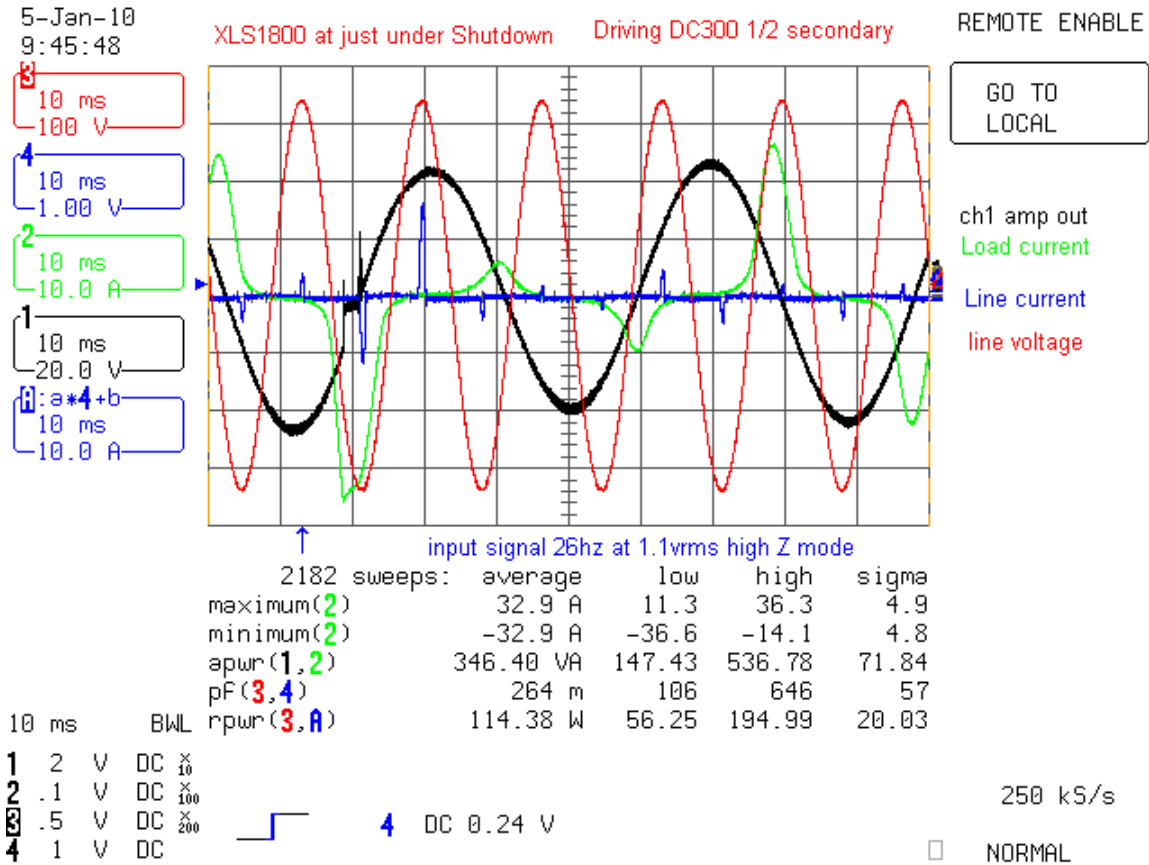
5-Jan-10
9:45:48

XLS1800 at just under Shutdown    Driving DC300 1/2 secondary

REMOTE ENABLE

GO TO LOCAL

3
10 ms
100 V

4
10 ms
1.00 V

2
10 ms
10.0 A

1
10 ms
20.0 V

A: a*4+b
10 ms
10.0 A

ch1 amp out
Load current
Line current
line voltage

input signal 26hz at 1.1vrms high Z mode

| 2182 sweeps: | average | low | high | sigma |
|---|---|---|---|---|
| maximum(2) | 32.9 A | 11.3 | 36.3 | 4.9 |
| minimum(2) | -32.9 A | -36.6 | -14.1 | 4.8 |
| apwr(1,2) | 346.40 VA | 147.43 | 536.78 | 71.84 |
| pF(3,4) | 264 m | 106 | 646 | 57 |
| rpwr(3,A) | 114.38 W | 56.25 | 194.99 | 20.03 |

10 ms    BWL
1 2 V DC $\times_{10}$
2 .1 V DC $\times_{100}$
3 .5 V DC $\times_{200}$
4 1 V DC

4 DC 0.24 V

250 kS/s

NORMAL